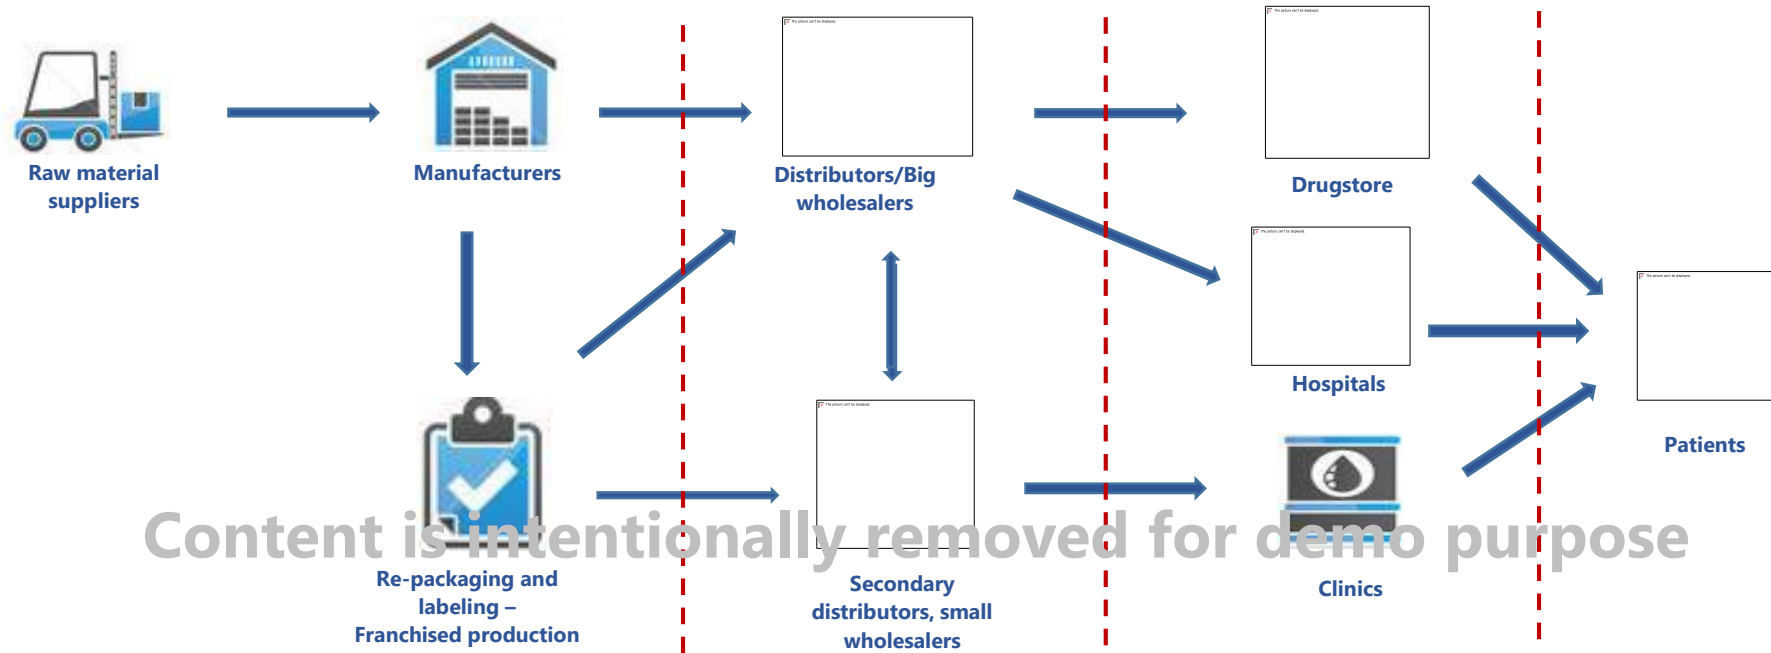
Raw material suppliers

Manufacturers

Distributors/Big wholesalers

Drugstore

Hospitals

Patients

Re-packaging and labeling – Franchised production

Secondary distributors, small wholesalers

Clinics

Content is intentionally removed for demo purpose